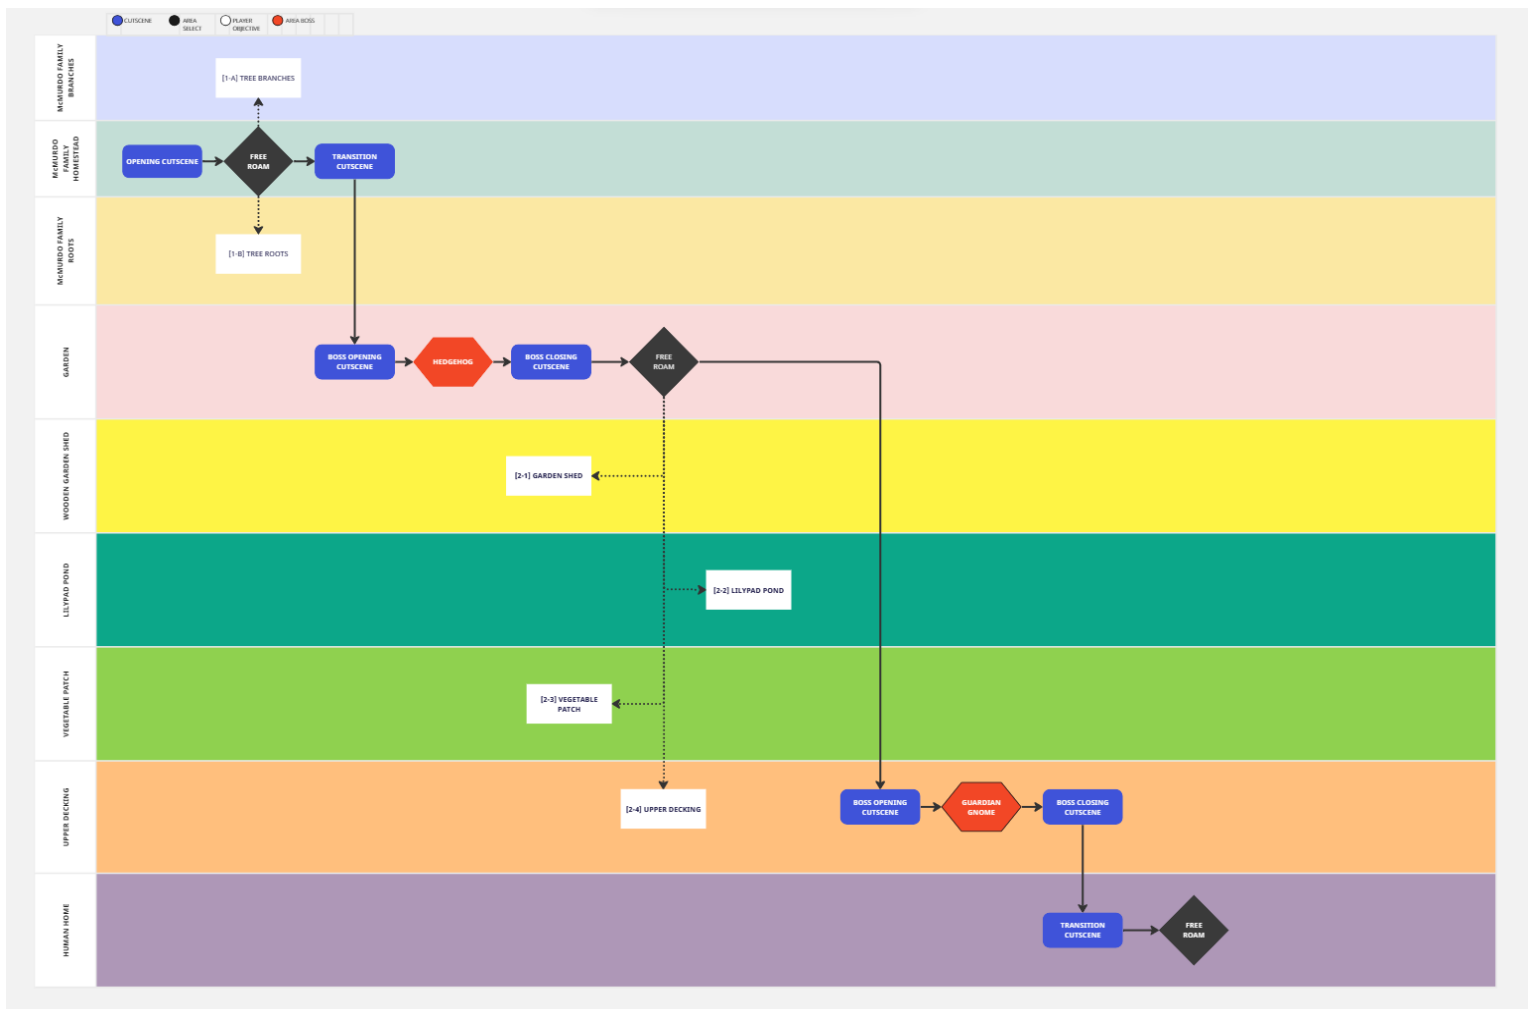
CUTSCENE AREA SELECT PLAYER OBJECTIVE AREA BOSS

McMURDO FAMILY BRANCHES

[1-A] TREE BRANCHES

McMURDO FAMILY HOMESTEAD

OPENING CUTSCENE

FREE ROAM

TRANSITION CUTSCENE

McMURDO FAMILY ROOTS

[1-B] TREE ROOTS

GARDEN

BOSS OPENING CUTSCENE

HEDGEHOG

BOSS CLOSING CUTSCENE

FREE ROAM

WOODEN GARDEN SHED

[2-1] GARDEN SHED

LILYPAD POND

[2-2] LILYPAD POND

VEGETABLE PATCH

[2-3] VEGETABLE PATCH

UPPER DECKING

[2-4] UPPER DECKING

BOSS OPENING CUTSCENE

GUARDIAN GNOME

BOSS CLOSING CUTSCENE

HUMAN HOME

TRANSITION CUTSCENE

FREE ROAM